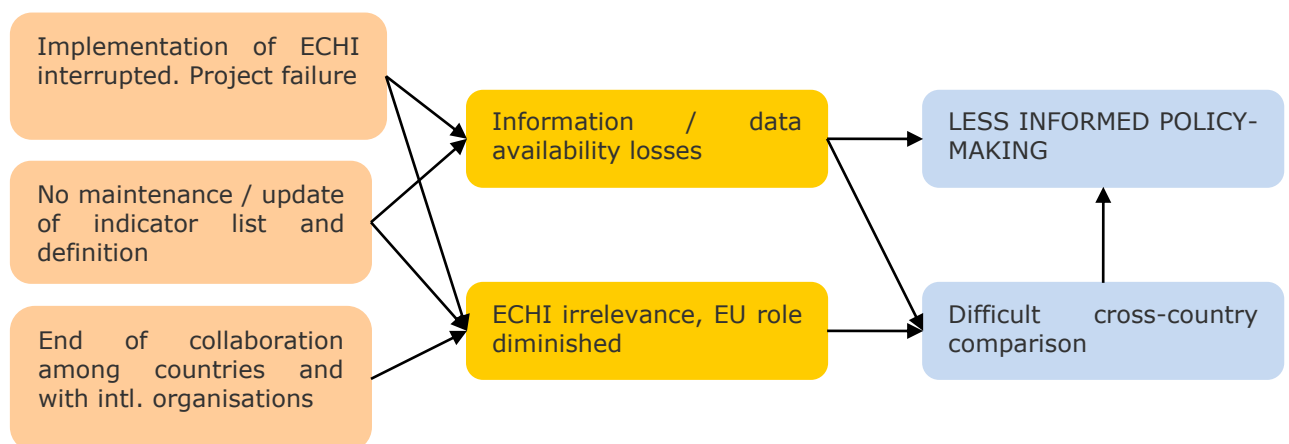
Implementation of ECHI interrupted. Project failure

No maintenance / update of indicator list and definition

End of collaboration among countries and with intl. organisations

Information / data availability losses

ECHI irrelevance, EU role diminished

LESS INFORMED POLICY-MAKING

Difficult cross-country comparison